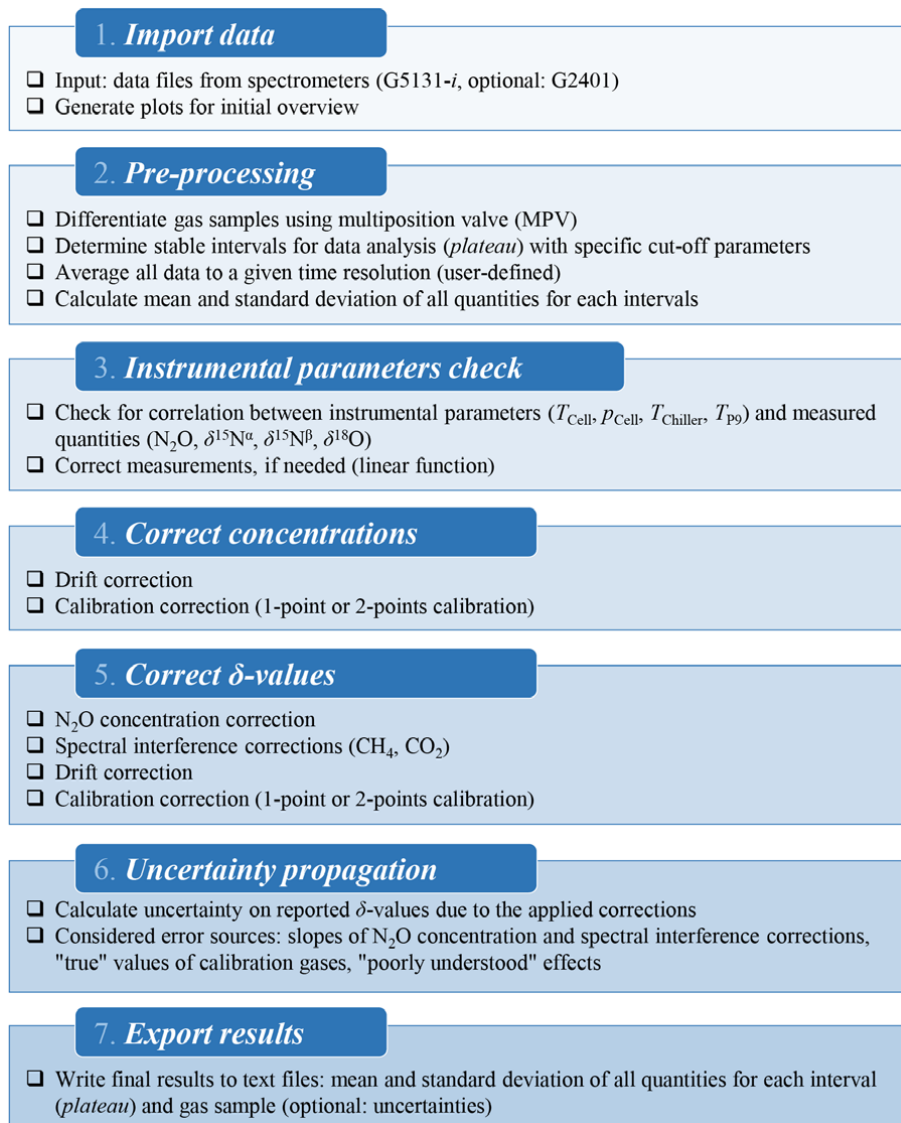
1. Import data

❑ Input: data files from spectrometers (G5131-*i*, optional: G2401)
❑ Generate plots for initial overview

2. Pre-processing

❑ Differentiate gas samples using multiposition valve (MPV)
❑ Determine stable intervals for data analysis (*plateau*) with specific cut-off parameters
❑ Average all data to a given time resolution (user-defined)
❑ Calculate mean and standard deviation of all quantities for each intervals

3. Instrumental parameters check

❑ Check for correlation between instrumental parameters ($T_{\text{Cell}}$, $p_{\text{Cell}}$, $T_{\text{Chiller}}$, $T_{\text{P9}}$) and measured quantities ($N_2O$, $\delta^{15}N^{\alpha}$, $\delta^{15}N^{\beta}$, $\delta^{18}O$)
❑ Correct measurements, if needed (linear function)

4. Correct concentrations

❑ Drift correction
❑ Calibration correction (1-point or 2-points calibration)

5. Correct δ-values

❑ $N_2O$ concentration correction
❑ Spectral interference corrections ($CH_4$, $CO_2$)
❑ Drift correction
❑ Calibration correction (1-point or 2-points calibration)

6. Uncertainty propagation

❑ Calculate uncertainty on reported $\delta$-values due to the applied corrections
❑ Considered error sources: slopes of $N_2O$ concentration and spectral interference corrections, "true" values of calibration gases, "poorly understood" effects

7. Export results

❑ Write final results to text files: mean and standard deviation of all quantities for each interval (*plateau*) and gas sample (optional: uncertainties)